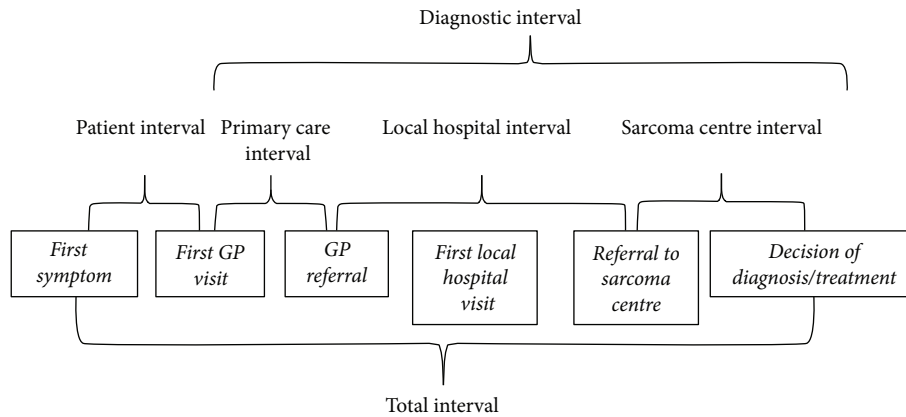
Diagnostic interval

Patient interval

Primary care interval

Local hospital interval

Sarcoma centre interval

First symptom

First GP visit

GP referral

First local hospital visit

Referral to sarcoma centre

Decision of diagnosis/treatment

Total interval